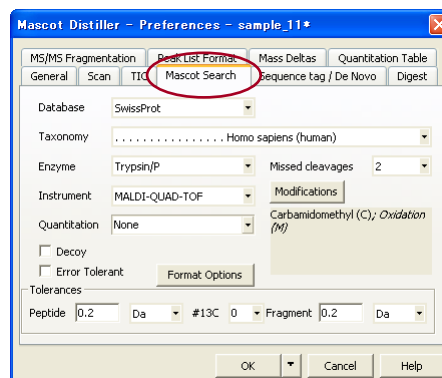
Mascot Distiller - Preferences - sample_11*

MS/MS Fragmentation | Peak List Format | Mass Deltas | Quantitation Table
General | Scan | TIC | Mascot Search | Sequence tag / De Novo | Digest

Database SwissProt

Taxonomy . . . . . . . . . . . . . . . . . . Homo sapiens (human)

Enzyme Trypsin/P

Missed cleavages 2

Instrument MALDI-QUAD-TOF

Modifications

Quantitation None

Carbamidomethyl (C); Oxidation (M)

Decoy

Error Tolerant

Format Options

Tolerances

Peptide 0.2 Da #13C 0 Fragment 0.2 Da

OK Cancel Help